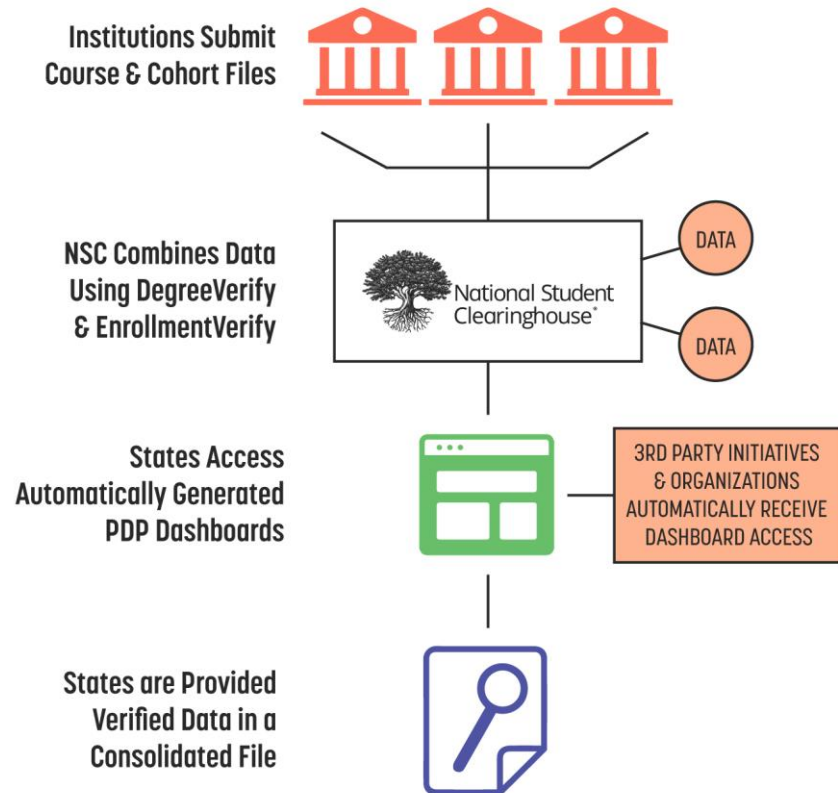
Institutions Submit Course & Cohort Files

NSC Combines Data Using DegreeVerify & EnrollmentVerify

National Student Clearinghouse®

DATA

DATA

States Access Automatically Generated PDP Dashboards

3RD PARTY INITIATIVES & ORGANIZATIONS AUTOMATICALLY RECEIVE DASHBOARD ACCESS

States are Provided Verified Data in a Consolidated File